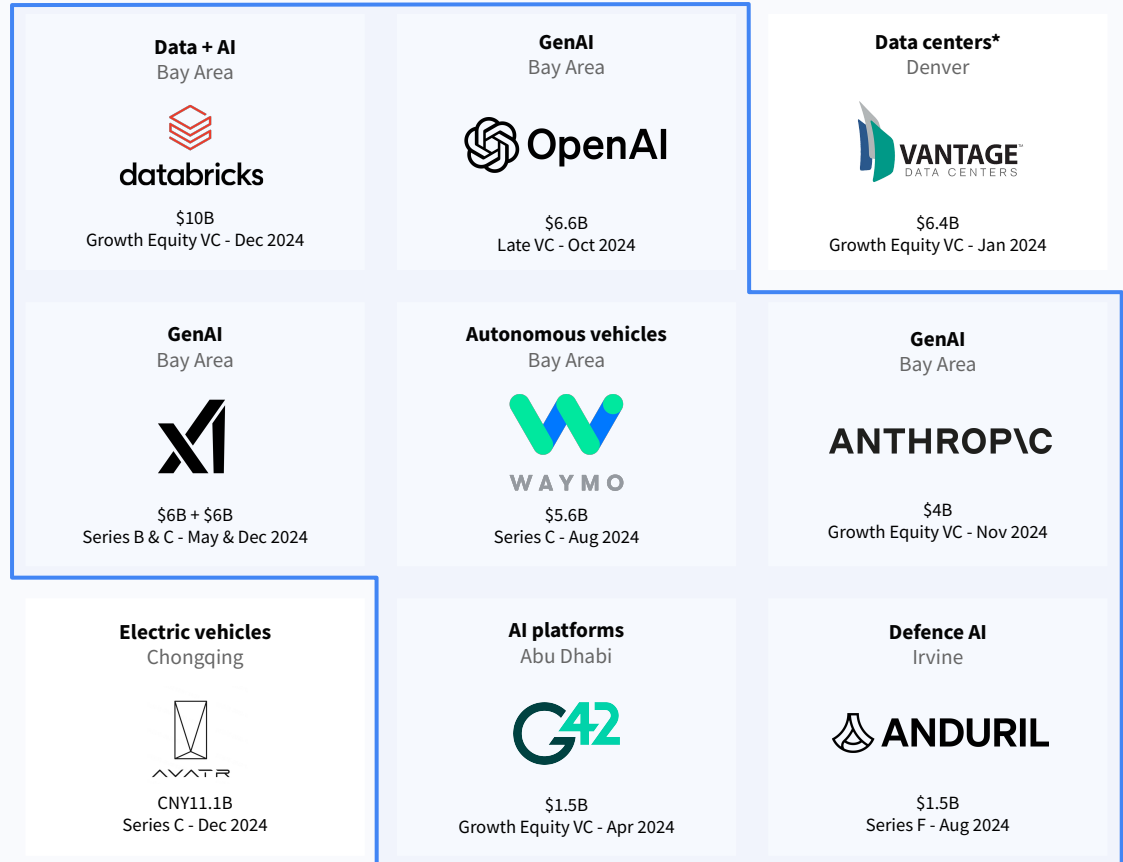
Data + AI
Bay Area
databricks
$10B
Growth Equity VC - Dec 2024

GenAI
Bay Area
OpenAI
$6.6B
Late VC - Oct 2024

Data centers*
Denver
VANTAGE
DATA CENTERS
$6.4B
Growth Equity VC - Jan 2024

GenAI
Bay Area
XI
$6B + $6B
Series B & C - May & Dec 2024

Autonomous vehicles
Bay Area
WAYMO
$5.6B
Series C - Aug 2024

GenAI
Bay Area
ANTHROP\C
$4B
Growth Equity VC - Nov 2024

Electric vehicles
Chongqing
AVATR
CNY11.1B
Series C - Dec 2024

AI platforms
Abu Dhabi
G42
$1.5B
Growth Equity VC - Apr 2024

Defence AI
Irvine
ANDURIL
$1.5B
Series F - Aug 2024